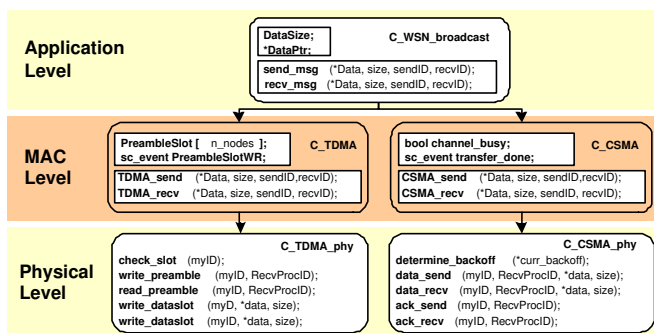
Application Level

DataSize;
*DataPtr;
C_WSN_broadcast
send_msg (*Data, size, sendID, recvID);
recv_msg (*Data, size, sendID, recvID);

MAC Level

PreambleSlot [ n_nodes ];
sc_event PreambleSlotWR;
C_TDMA
TDMA_send (*Data, size, sendID,recvID);
TDMA_recv (*Data, size, sendID,recvID);

bool channel_busy;
sc_event transfer_done;
C_CSMA
CSMA_send (*Data, size, sendID,recvID);
CSMA_recv (*Data, size, sendID,recvID);

Physical Level

C_TDMA_phy
check_slot (myID);
write_preamble (myID, RecvProcID);
read_preamble (myID, RecvProcID);
write_dataslot (myD, *data, size);
write_dataslot (myID, *data, size);

C_CSMA_phy
determine_backoff (*curr_backoff);
data_send (myID, RecvProcID, *data, size);
data_recv (myID, RecvProcID, *data, size);
ack_send (myID, RecvProcID);
ack_recv (myID, RecvProcID);